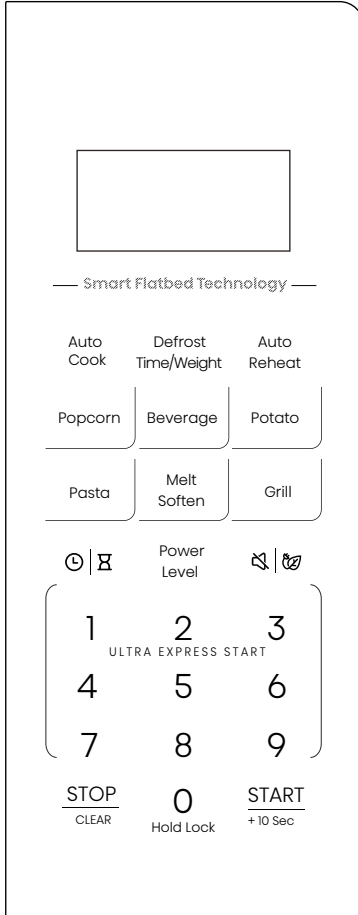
Smart Flatbed Technology

Auto Cook

Defrost Time/Weight

Auto Reheat

Popcorn

Beverage

Potato

Pasta

Melt Soften

Grill

Power Level

1

2

3

ULTRA EXPRESS START

4

5

6

7

8

9

STOP
CLEAR

0
Hold Lock

START
+ 10 Sec